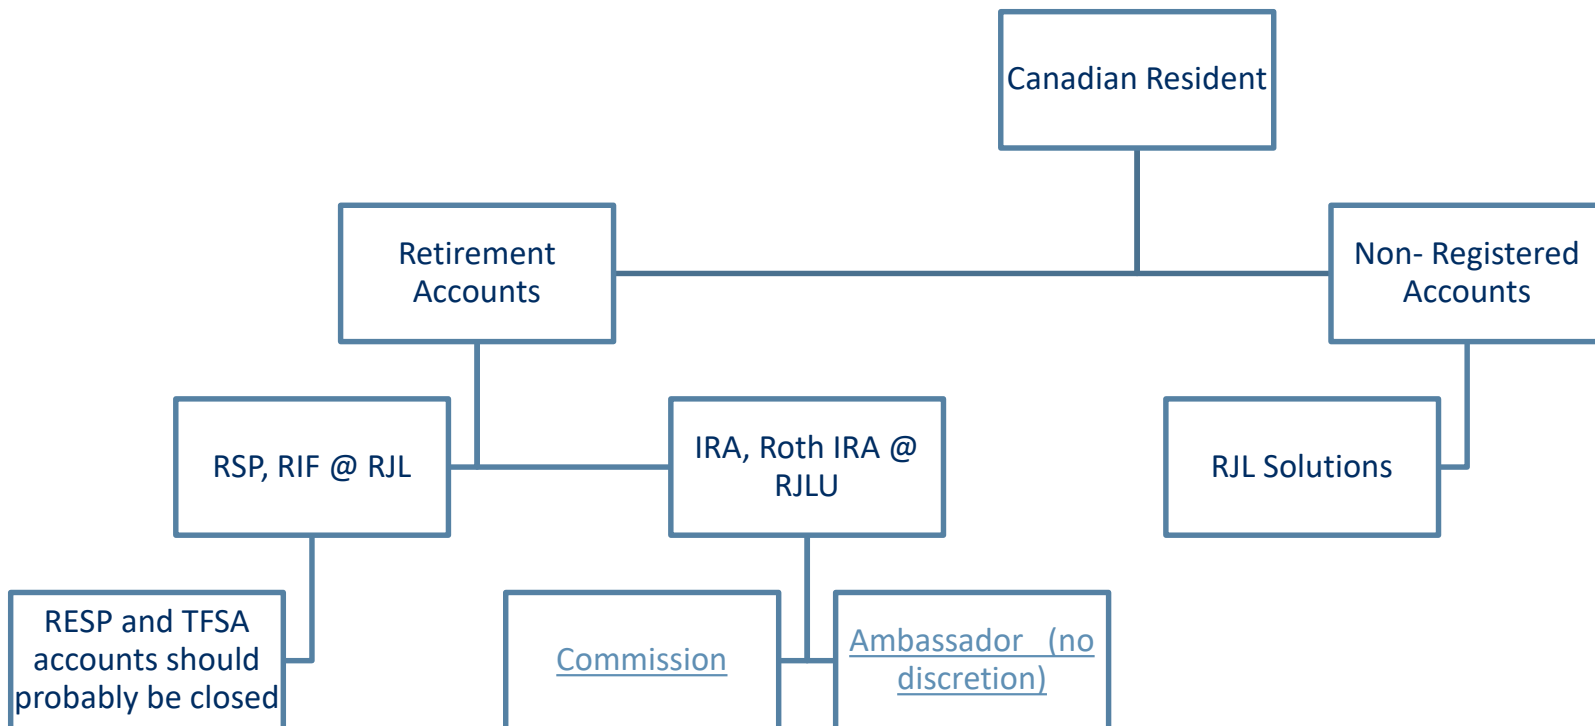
Canadian Resident

Retirement Accounts

Non- Registered Accounts

RSP, RIF @ RJL

IRA, Roth IRA @ RJLU

RJL Solutions

RESP and TFSA accounts should probably be closed

Commission

Ambassador (no discretion)